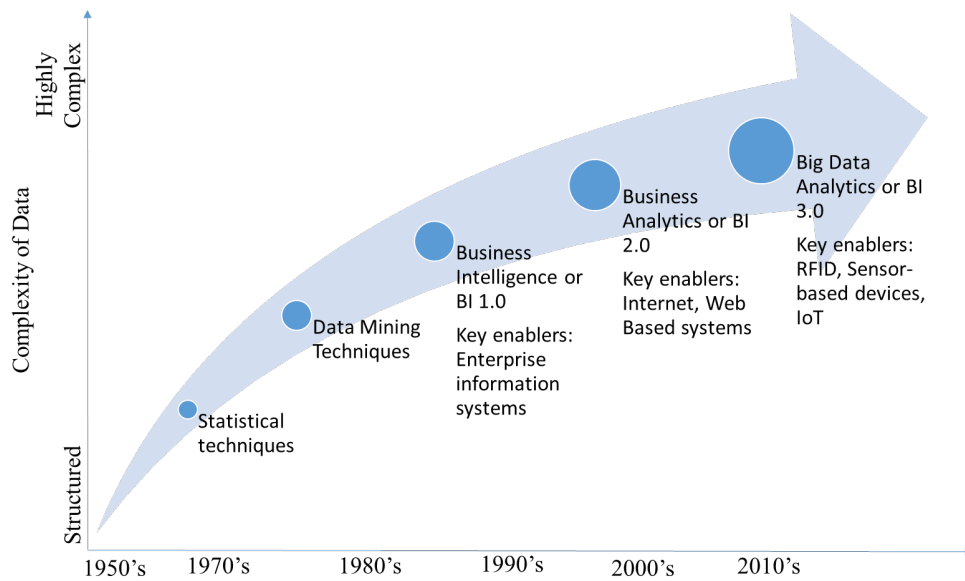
Highly Complex

Complexity of Data

Structured

Statistical techniques

Data Mining Techniques

Business Intelligence or BI 1.0

Key enablers: Enterprise information systems

Business Analytics or BI 2.0

Key enablers: Internet, Web Based systems

Big Data Analytics or BI 3.0

Key enablers: RFID, Sensor-based devices, IoT

1950's 1970's 1980's 1990's 2000's 2010's